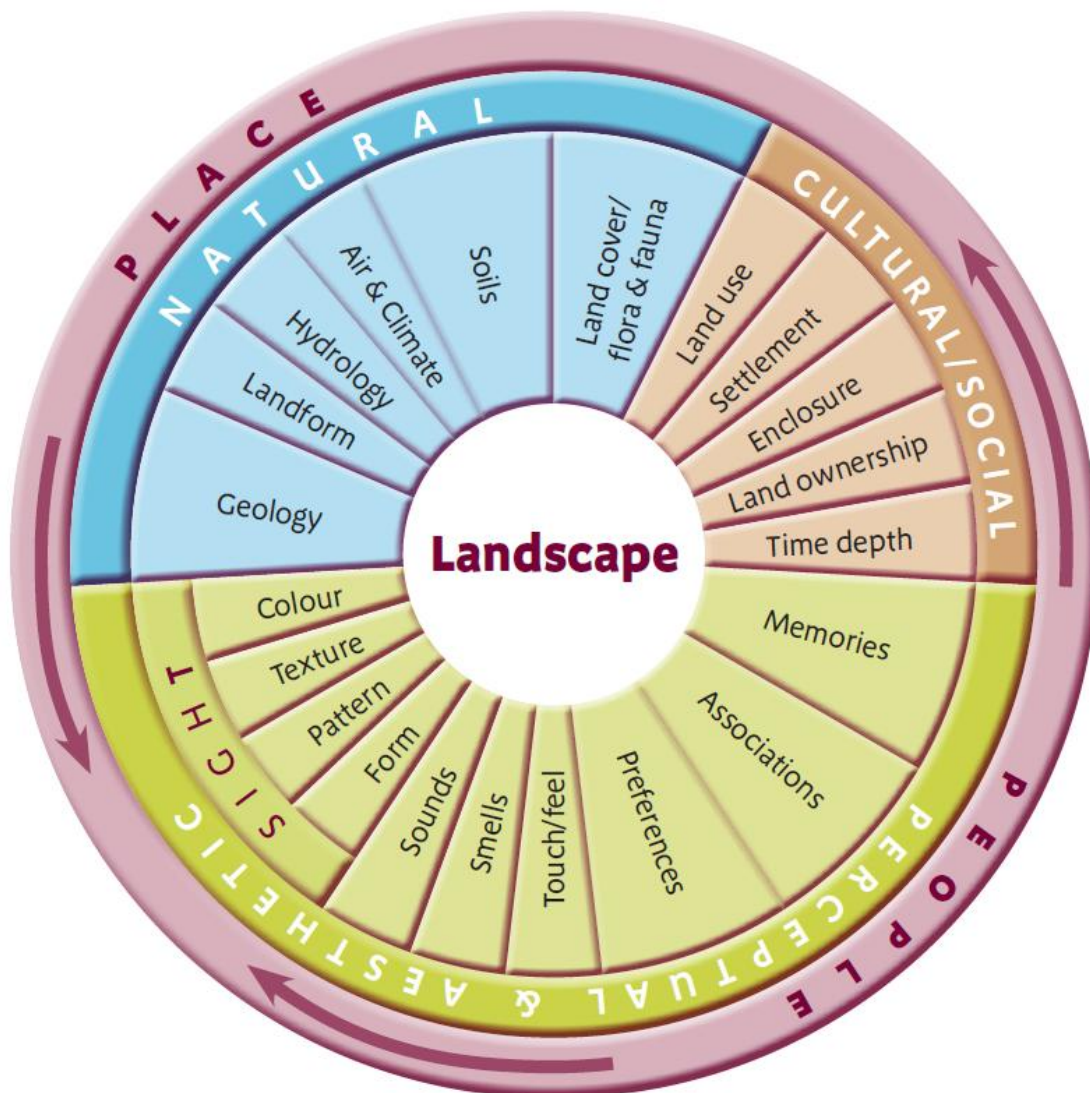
PLACE

NATURAL

Geology

Landform

Hydrology

Air & Climate

Soils

Land cover/ flora & fauna

CULTURAL/SOCIAL

Land use

Settlement

Enclosure

Land ownership

Time depth

Landscape

PERCEPTUAL & AESTHETIC

SIGHT

Colour

Texture

Pattern

Form

Sounds

Smells

Touch/feel

Preferences

Associations

Memories

PEOPLE